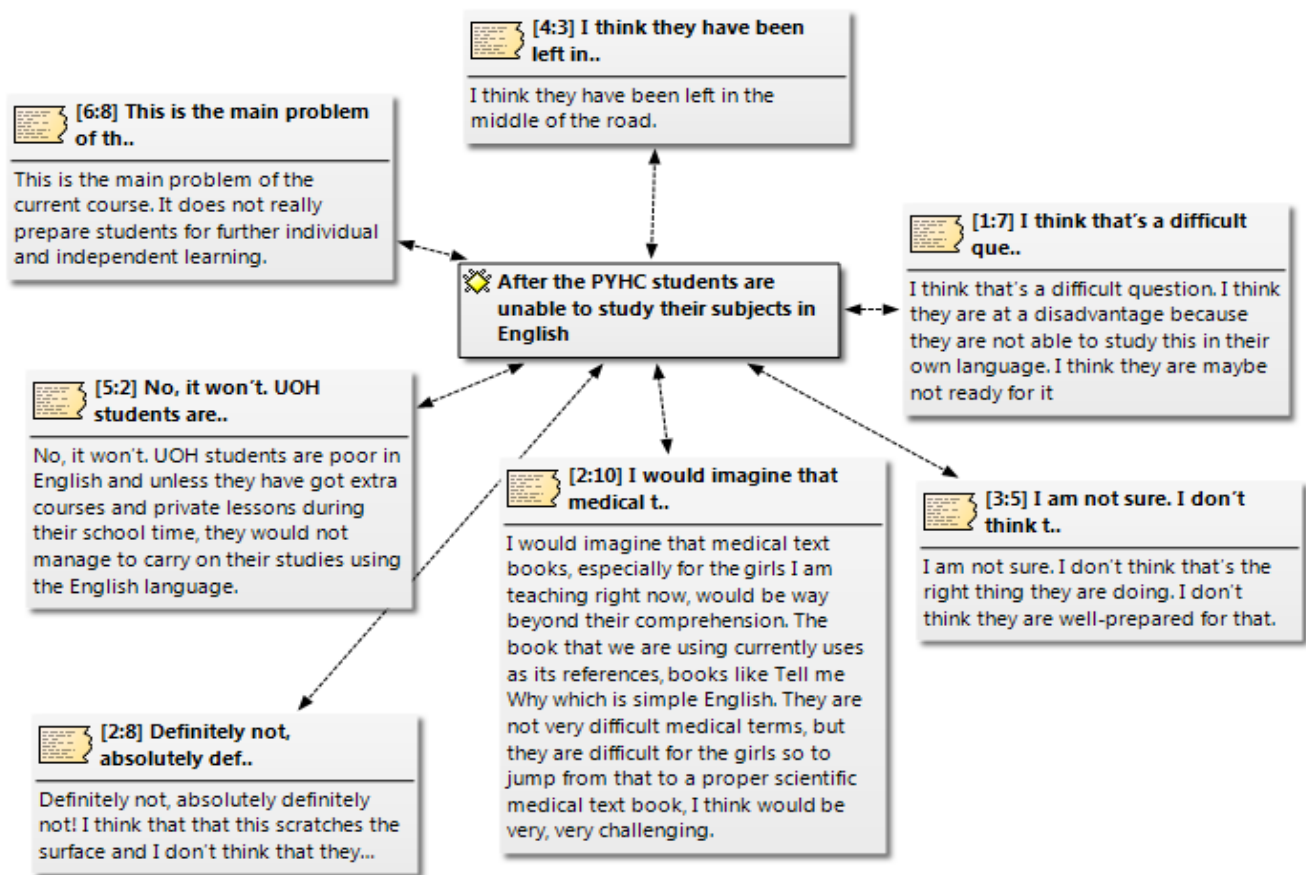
[4:3] I think they have been left in..

I think they have been left in the middle of the road.

[6:8] This is the main problem of th..

This is the main problem of the current course. It does not really prepare students for further individual and independent learning.

[1:7] I think that's a difficult que..

I think that's a difficult question. I think they are at a disadvantage because they are not able to study this in their own language. I think they are maybe not ready for it

After the PYHC students are unable to study their subjects in English

[5:2] No, it won't. UOH students are..

No, it won't. UOH students are poor in English and unless they have got extra courses and private lessons during their school time, they would not manage to carry on their studies using the English language.

[2:10] I would imagine that medical t..

I would imagine that medical text books, especially for the girls I am teaching right now, would be way beyond their comprehension. The book that we are using currently uses as its references, books like Tell me Why which is simple English. They are not very difficult medical terms, but they are difficult for the girls so to jump from that to a proper scientific medical text book, I think would be very, very challenging.

[3:5] I am not sure. I don't think t..

I am not sure. I don't think that's the right thing they are doing. I don't think they are well-prepared for that.

[2:8] Definitely not, absolutely def..

Definitely not, absolutely definitely not! I think that that this scratches the surface and I don't think that they...